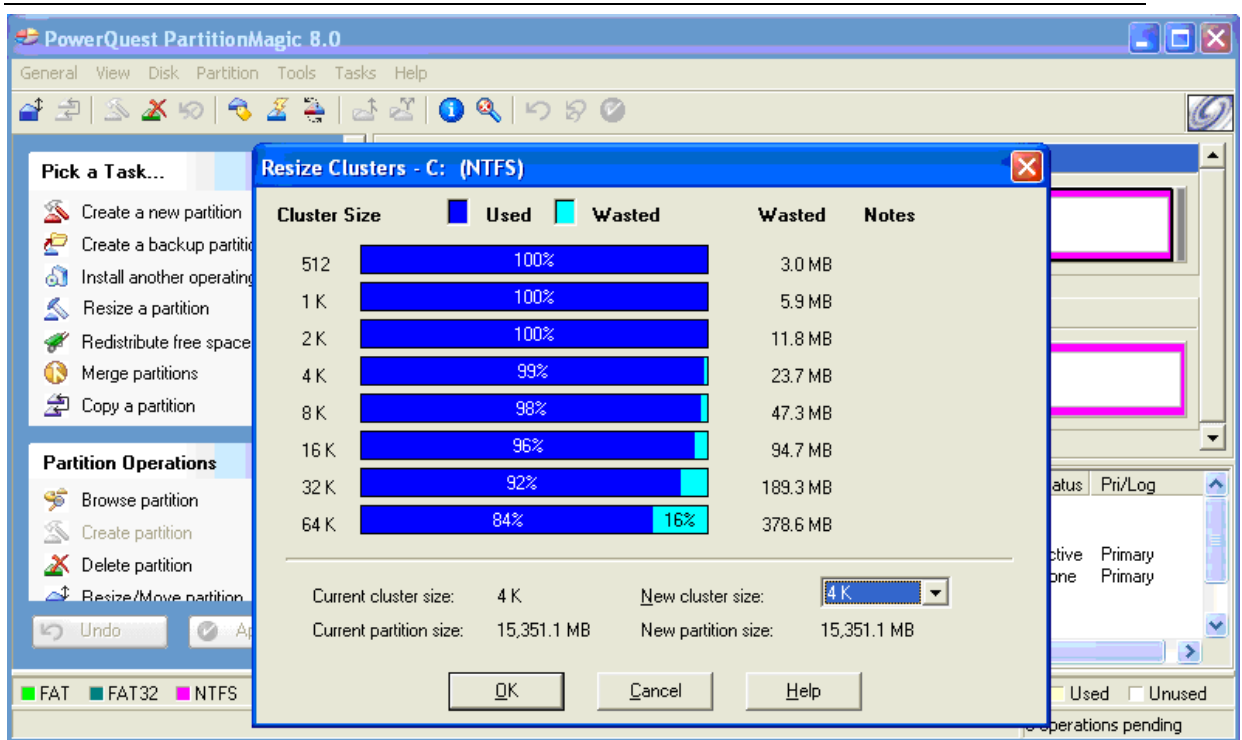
PowerQuest PartitionMagic 8.0

General View Disk Partition Tools Tasks Help

Pick a Task...

Create a new partition
Create a backup partiti
Install another operating
Resize a partition
Redistribute free space
Merge partitions
Copy a partition

Partition Operations

Browse partition
Create partition
Delete partition
Resize/Move partition

Undo
Ap

FAT FAT32 NTFS

Resize Clusters - C: (NTFS)

| Cluster Size | Used / Wasted | Wasted | Notes |
|---|---|---|---|
| 512 | 100% | 3.0 MB | |
| 1 K | 100% | 5.9 MB | |
| 2 K | 100% | 11.8 MB | |
| 4 K | 99% | 23.7 MB | |
| 8 K | 98% | 47.3 MB | |
| 16 K | 96% | 94.7 MB | |
| 32 K | 92% | 189.3 MB | |
| 64 K | 84% 16% | 378.6 MB | |

Current cluster size: 4 K
New cluster size: 4 K
Current partition size: 15,351.1 MB
New partition size: 15,351.1 MB

OK Cancel Help

atus Pri/Log
ctive Primary
one Primary

Used Unused
operations pending